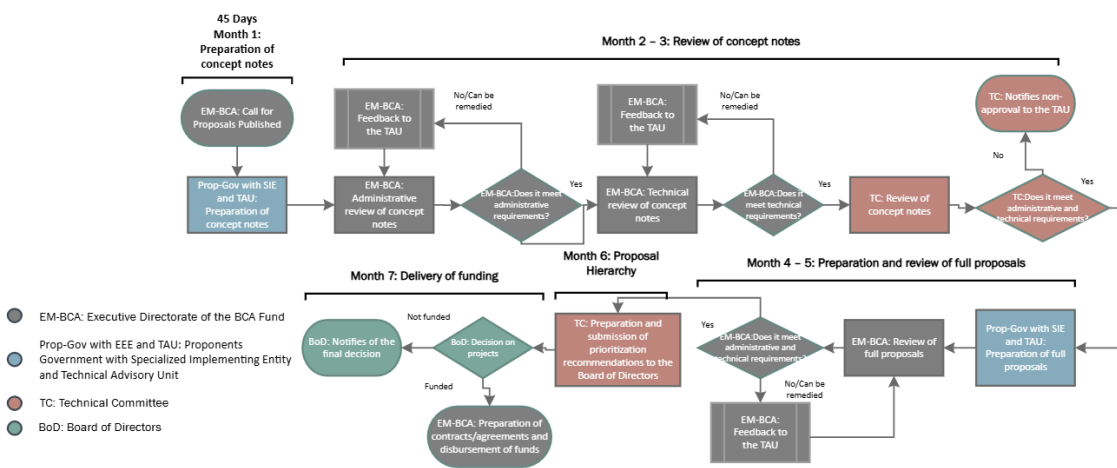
45 Days
Month 1:
Preparation of concept notes

Month 2 – 3: Review of concept notes

EM-BCA: Call for Proposals Published

Prop-Gov with SIE and TAU: Preparation of concept notes

EM-BCA: Feedback to the TAU

No/Can be remedied

EM-BCA: Administrative review of concept notes

EM-BCA:Does it meet administrative requirements?

Yes

EM-BCA: Feedback to the TAU

No/Can be remedied

EM-BCA: Technical review of concept notes

EM-BCA:Does it meet technical requirements?

Yes

TC: Review of concept notes

TC: Notifies non-approval to the TAU

No

TC:Does it meet administrative and technical requirements?

Yes

Month 7: Delivery of funding

Month 6: Proposal Hierarchy

Month 4 – 5: Preparation and review of full proposals

EM-BCA: Executive Directorate of the BCA Fund

Prop-Gov with EEE and TAU: Proponents Government with Specialized Implementing Entity and Technical Advisory Unit

TC: Technical Committee

BoD: Board of Directors

BoD: Notifies of the final decision

Not funded

BoD: Decision on projects

Funded

EM-BCA: Preparation of contracts/agreements and disbursement of funds

TC: Preparation and submission of prioritization recommendations to the Board of Directors

Yes

EM-BCA:Does it meet administrative and technical requirements?

No/Can be remedied

EM-BCA: Feedback to the TAU

EM-BCA: Review of full proposals

Prop-Gov with SIE and TAU: Preparation of full proposals